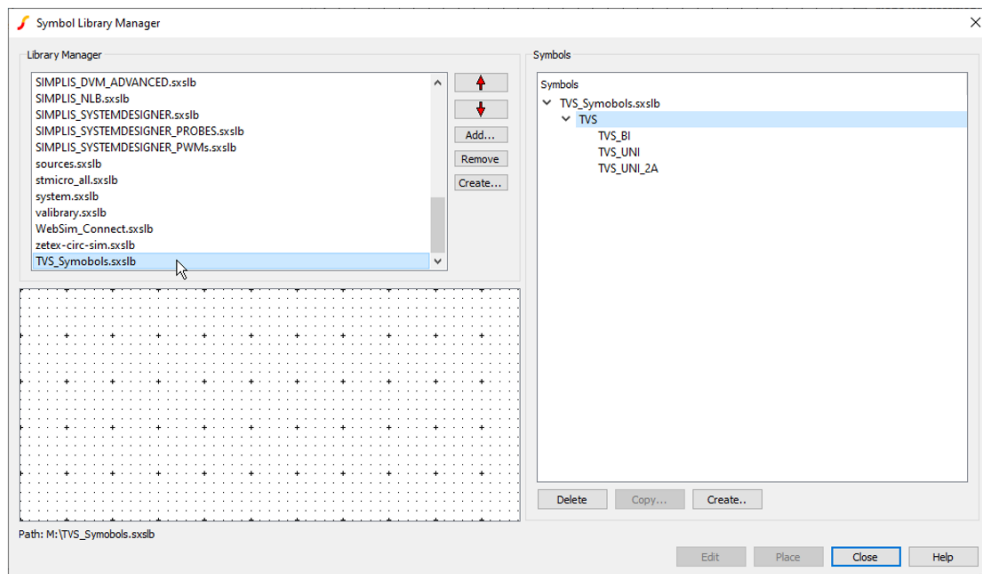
Symbol Library Manager

Library Manager

SIMPLIS_DVM_ADVANCED.sxslb
SIMPLIS_NLB.sxslb
SIMPLIS_SYSTEMDESIGNER.sxslb
SIMPLIS_SYSTEMDESIGNER_PROBES.sxslb
SIMPLIS_SYSTEMDESIGNER_PWMs.sxslb
sources.sxslb
stmicro_all.sxslb
system.sxslb
valibrary.sxslb
WebSim_Connect.sxslb
zetex-circ-sim.sxslb
TVS_Symobols.sxslb

Add...
Remove
Create...

Symbols

Symbols
TVS_Symobols.sxslb
TVS
TVS_BI
TVS_UNI
TVS_UNI_2A

Delete
Copy...
Create..

Path: M:\TVS_Symobols.sxslb

Edit
Place
Close
Help